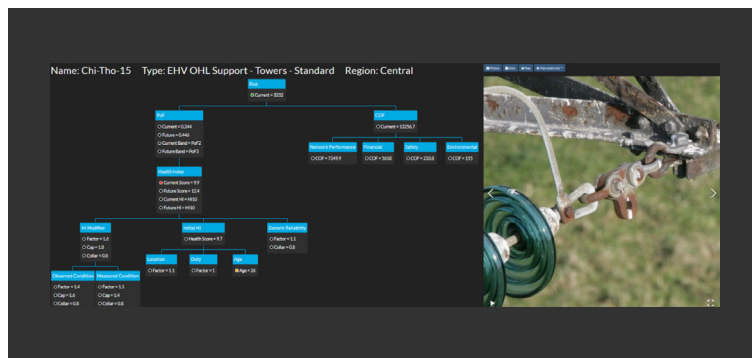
Name: Chi-Tho-15 Type: EHV OHL Support - Towers - Standard Region: Central

Risk
Current = 3232

PoF
Current = 0.244
Future = 0.446
Current Band = PoF2
Future Band = PoF3

COF
Current = 13256.7

Network Performance
COF = 7249.9

Financial
COF = 3618

Safety
COF = 2318

Environmental
COF = 155

Health Index
Current Score = 9.9
Future Score = 12.4
Current HI = HI10
Future HI = HI10

HI Modifier
Factor = 1.6
Cap = 1.8
Collar = 0.8

Initial HI
Health Score = 9.7

Generic Reliability
Factor = 1.1
Collar = 0.8

Observed Condition
Factor = 1.4
Cap = 1.6
Collar = 0.8

Measured Condition
Factor = 1.1
Cap = 1.4
Collar = 0.8

Location
Factor = 1.1

Duty
Factor = 1

Age
Age = 26

Photo Grid Map View asset info